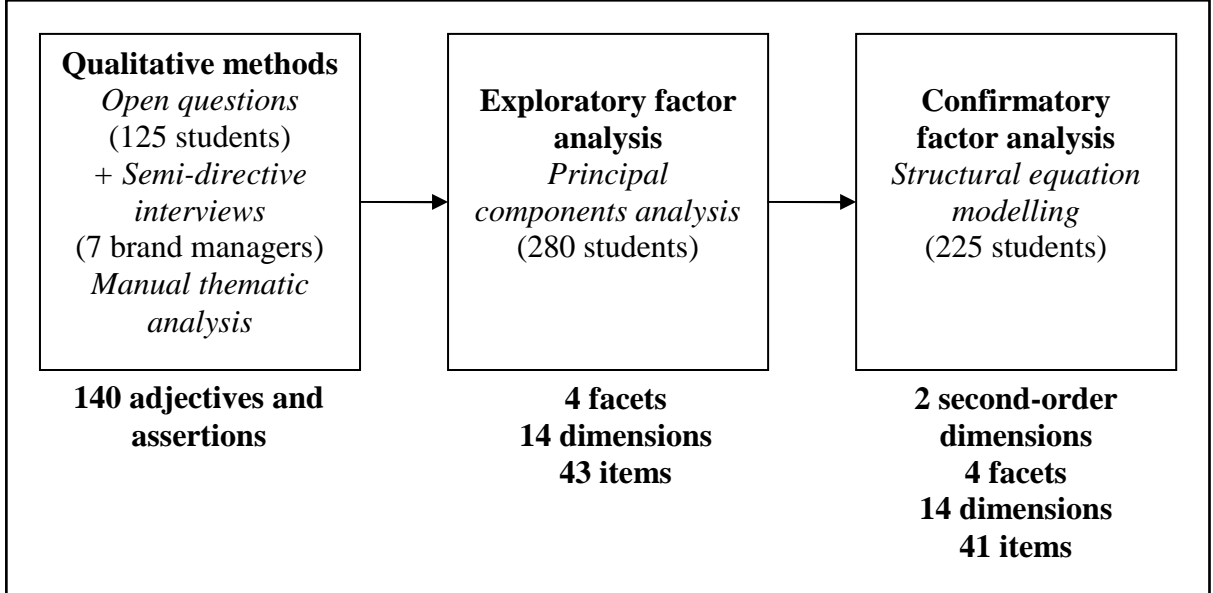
**Qualitative methods**
*Open questions*
(125 students)
+ *Semi-directive interviews*
(7 brand managers)
*Manual thematic analysis*

**140 adjectives and assertions**

**Exploratory factor analysis**
*Principal components analysis*
(280 students)

**4 facets**
**14 dimensions**
**43 items**

**Confirmatory factor analysis**
*Structural equation modelling*
(225 students)

**2 second-order dimensions**
**4 facets**
**14 dimensions**
**41 items**